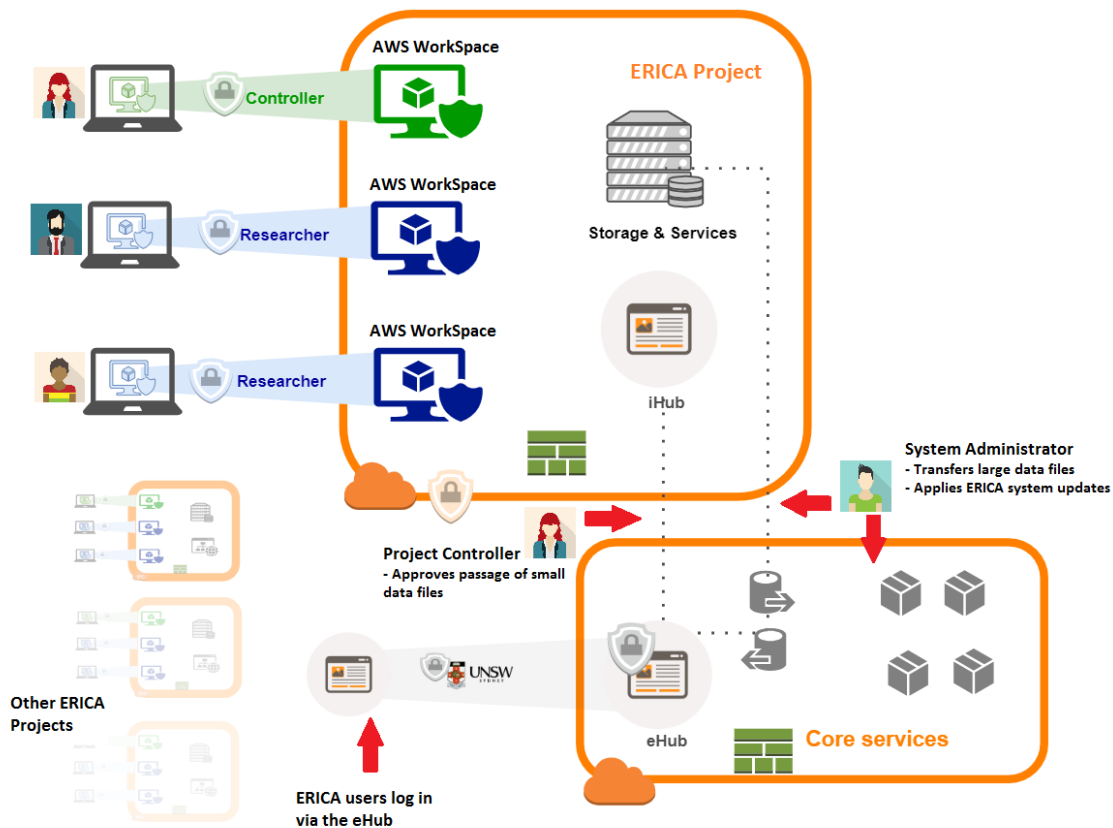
AWS WorkSpace

ERICA Project

Controller

AWS WorkSpace

Storage & Services

Researcher

AWS WorkSpace

Researcher

iHub

System Administrator
- Transfers large data files
- Applies ERICA system updates

Project Controller
- Approves passage of small data files

Other ERICA Projects

UNSW SYDNEY

eHub

Core services

ERICA users log in via the eHub